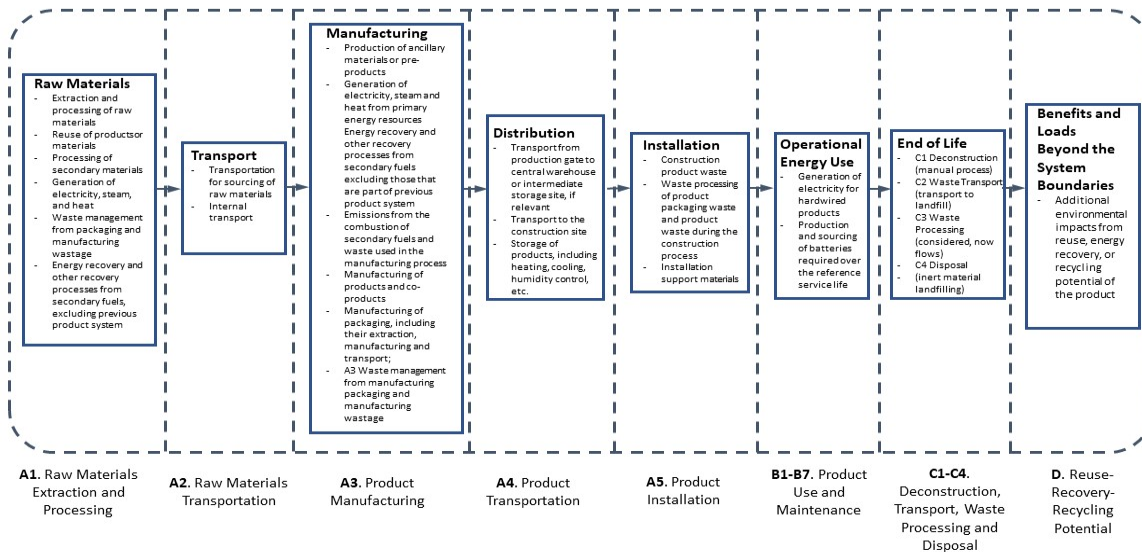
Raw Materials
- Extraction and processing of raw materials
- Reuse of productsor materials
- Processing of secondary materials
- Generation of electricity, steam, and heat
- Waste management from packaging and manufacturing wastage
- Energy recovery and other recovery processes from secondary fuels, excluding previous product system

Transport
- Transportation for sourcing of raw materials
- Internal transport

Manufacturing
- Production of ancillary materials or pre-products
- Generation of electricity, steam and heat from primary energy resources Energy recovery and other recovery processes from secondary fuels excluding those that are part of previous product system
- Emissions from the combustion of secondary fuels and waste used in the manufacturing process
- Manufacturing of products and co-products
- Manufacturing of packaging, including their extraction, manufacturing and transport;
- A3 Waste management from manufacturing packaging and manufacturing wastage

Distribution
- Transport from production gate to central warehouse or intermediate storage site, if relevant
- Transport to the construction site
- Storage of products, including heating, cooling, humidity control, etc.

Installation
- Construction product waste
- Waste processing of product packaging waste and product waste during the construction process
- Installation support materials

Operational Energy Use
- Generation of electricity for hardwired products
- Production and sourcing of batteries required over the reference service life

End of Life
- C1 Deconstruction (manual process)
- C2 Waste Transport (transport to landfill)
- C3 Waste Processing (considered, now flows)
- C4 Disposal (inert material landfilling)

Benefits and Loads Beyond the System Boundaries
- Additional environmental impacts from reuse, energy recovery, or recycling potential of the product

A1. Raw Materials Extraction and Processing

A2. Raw Materials Transportation

A3. Product Manufacturing

A4. Product Transportation

A5. Product Installation

B1-B7. Product Use and Maintenance

C1-C4. Deconstruction, Transport, Waste Processing and Disposal

D. Reuse-Recovery-Recycling Potential